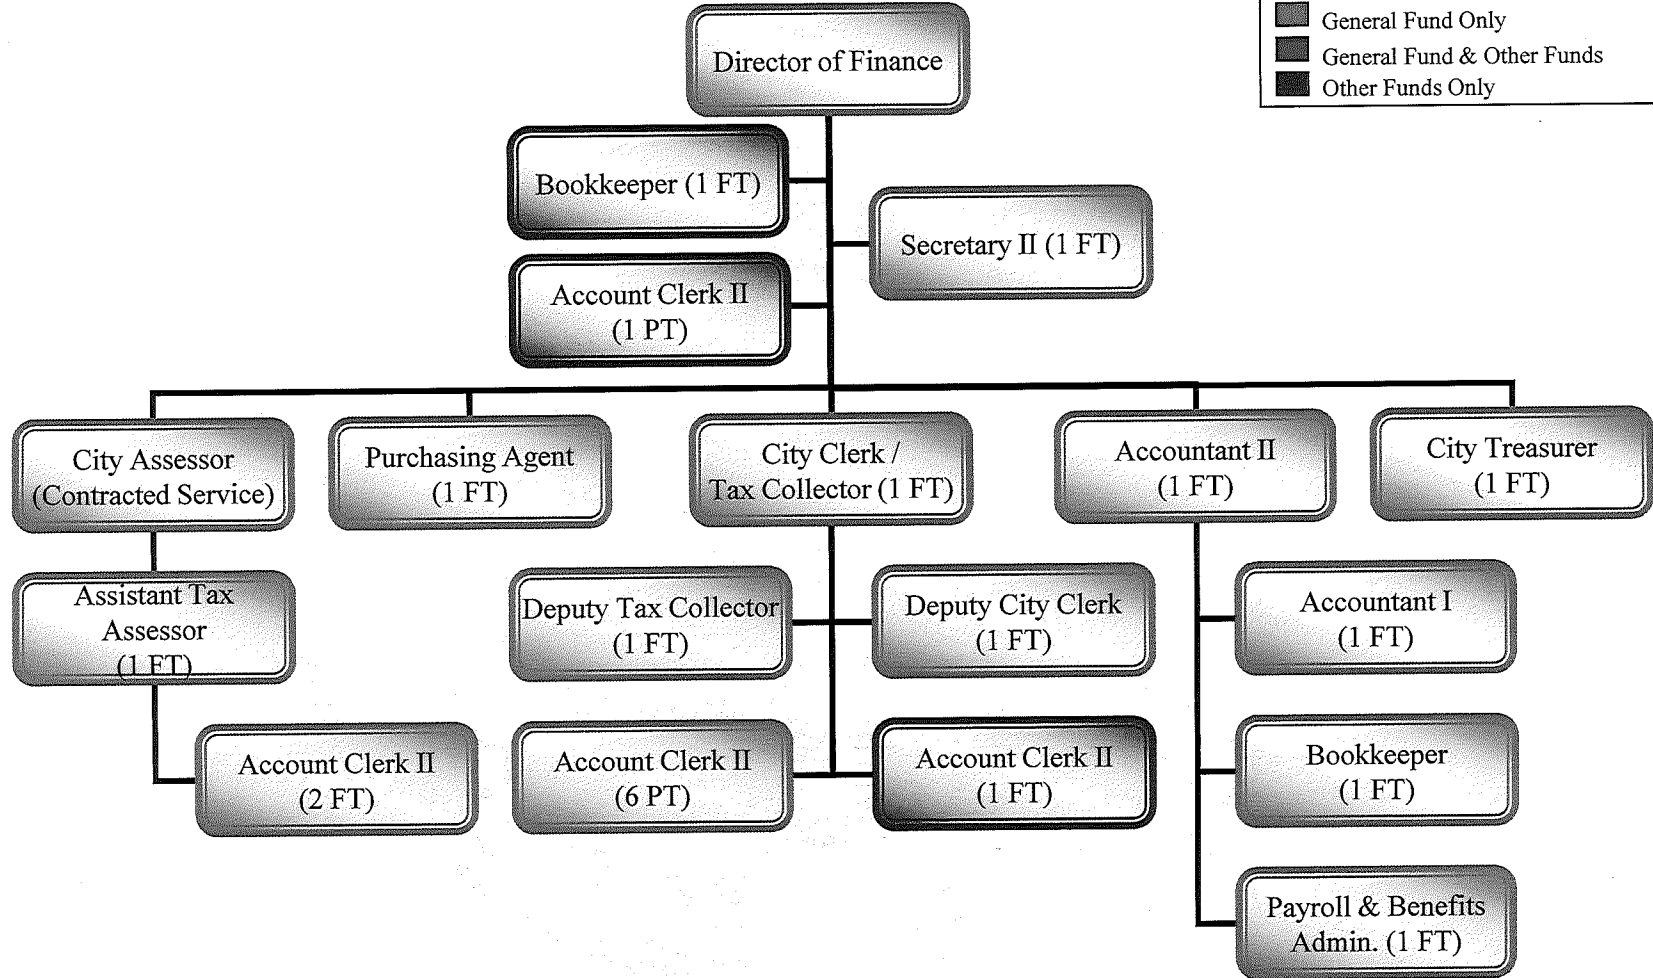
General Fund Only
General Fund & Other Funds
Other Funds Only

Director of Finance

Bookkeeper (1 FT)

Secretary II (1 FT)

Account Clerk II (1 PT)

City Assessor (Contracted Service)

Purchasing Agent (1 FT)

City Clerk / Tax Collector (1 FT)

Accountant II (1 FT)

City Treasurer (1 FT)

Assistant Tax Assessor (1 FT)

Account Clerk II (2 FT)

Deputy Tax Collector (1 FT)

Deputy City Clerk (1 FT)

Account Clerk II (6 PT)

Account Clerk II (1 FT)

Accountant I (1 FT)

Bookkeeper (1 FT)

Payroll & Benefits Admin. (1 FT)